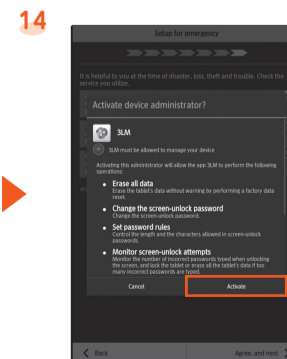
14

Setup for emergency

It is helpful to you at the time of disaster, loss, theft and trouble. Check the service you utilize.

Activate device administrator?

3LM

3LM must be allowed to manage your device

Activating this administrator will allow the app 3LM to perform the following operations:

Erase all data
Erase the tablet's data without warning by performing a factory data reset.

Change the screen-unlock password
Change the screen-unlock password.

Set password rules
Control the length and the characters allowed in screen-unlock passwords.

Monitor screen-unlock attempts
Monitor the number of incorrect passwords typed when unlocking the screen, and lock the tablet or erase all the tablet's data if too many incorrect passwords are typed.

Cancel

Activate

Back

Agree, and next